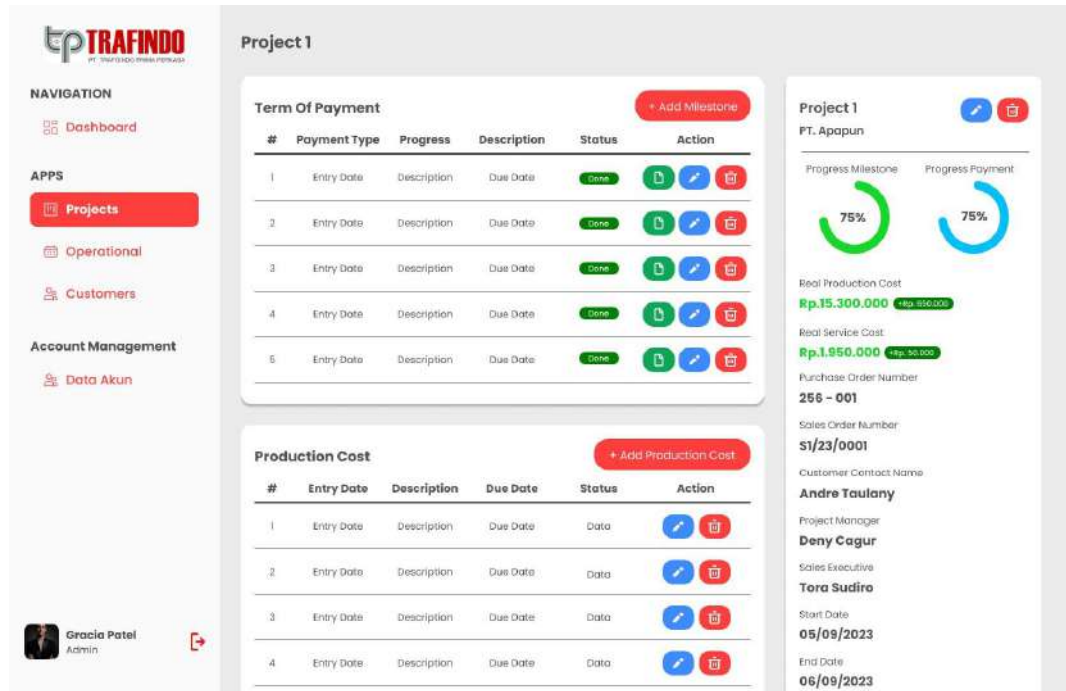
TRAFINDO
PT. TRAFINDO PRIMA PERKASA

NAVIGATION
Dashboard

APPS
Projects
Operational
Customers

Account Management
Data Akun

Gracia Patel
Admin

Project 1

Term Of Payment
+ Add Milestone

| # | Payment Type | Progress | Description | Status | Action |
|---|---|---|---|---|---|
| 1 | Entry Date | Description | Due Date | Done | |
| 2 | Entry Date | Description | Due Date | Done | |
| 3 | Entry Date | Description | Due Date | Done | |
| 4 | Entry Date | Description | Due Date | Done | |
| 5 | Entry Date | Description | Due Date | Done | |

Production Cost
+ Add Production Cost

| # | Entry Date | Description | Due Date | Status | Action |
|---|---|---|---|---|---|
| 1 | Entry Date | Description | Due Date | Data | |
| 2 | Entry Date | Description | Due Date | Data | |
| 3 | Entry Date | Description | Due Date | Data | |
| 4 | Entry Date | Description | Due Date | Data | |

Project 1
PT. Apapun

Progress Milestone
75%
Progress Payment
75%

Real Production Cost
Rp.15.300.000 +Rp. 650.000

Real Service Cost
Rp.1.950.000 +Rp. 50.000

Purchase Order Number
256 - 001

Sales Order Number
S1/23/0001

Customer Contact Name
Andre Taulany

Project Manager
Deny Cagur

Sales Executive
Tora Sudiro

Start Date
05/09/2023

End Date
06/09/2023